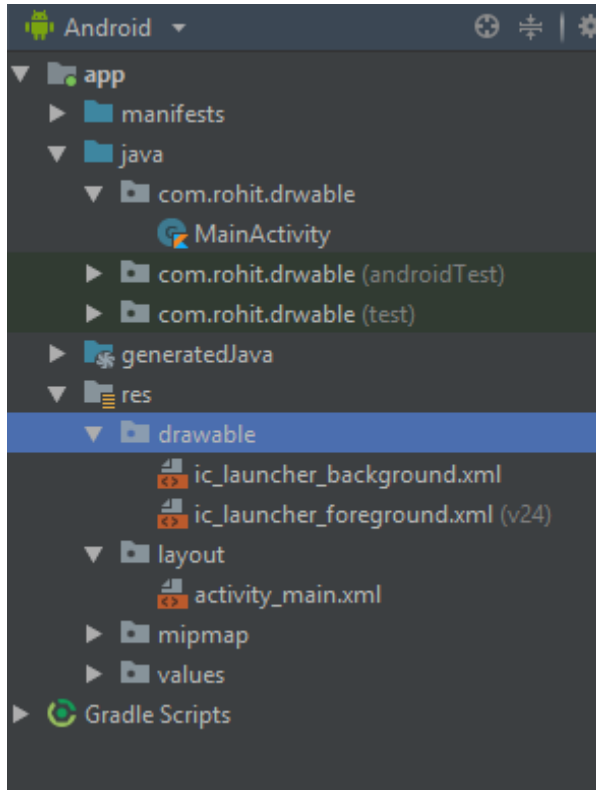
Android

app
manifests
java
com.rohit.drwable
MainActivity
com.rohit.drwable (androidTest)
com.rohit.drwable (test)
generatedJava
res
drawable
ic_launcher_background.xml
ic_launcher_foreground.xml (v24)
layout
activity_main.xml
mipmap
values
Gradle Scripts